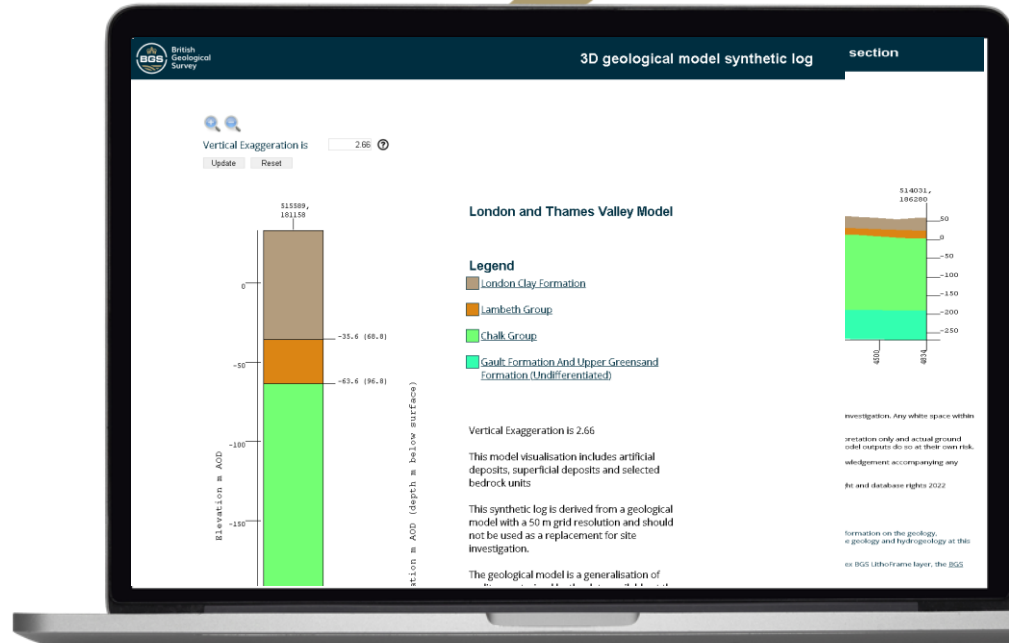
BGS British Geological Survey

3D geological model synthetic log

section

Vertical Exaggeration is 2.66 ?

Update Reset

515589, 181158

0

-50

-100

-150

Elevation m AOD

-35.6 (68.8)

-63.6 (96.8)

ation m AOD (depth m below surface)

London and Thames Valley Model

Legend

London Clay Formation

Lambeth Group

Chalk Group

Gault Formation And Upper Greensand Formation (Undifferentiated)

Vertical Exaggeration is 2.66

This model visualisation includes artificial deposits, superficial deposits and selected bedrock units

This synthetic log is derived from a geological model with a 50 m grid resolution and should not be used as a replacement for site investigation.

The geological model is a generalisation of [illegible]

514031, 106280

50

0

-50

-100

-150

-200

-250

4300

4034

nvestigation. Any white space within

pretation only and actual ground odel outputs do so at their own risk.

wledgement accompanying any

ht and database rights 2022

formation on the geology. e geology and hydrogeology at this

ex BGS LithoFrame layer, the BGS